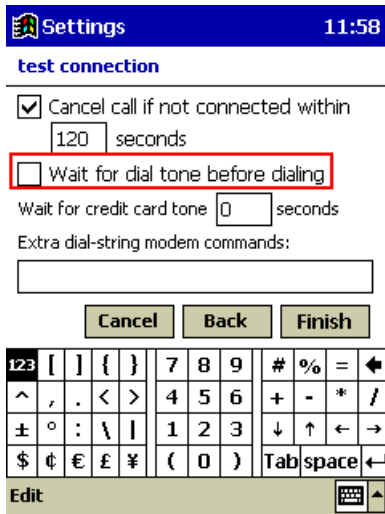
Settings 11:58

test connection

Cancel call if not connected within

120 seconds

Wait for dial tone before dialing

Wait for credit card tone 0 seconds

Extra dial-string modem commands:

Cancel Back Finish

| 123 | [ | ] | { | } | 7 | 8 | 9 | # | % | = | ← |
|---|---|---|---|---|---|---|---|---|---|---|---|
| ^ | , | . | < | > | 4 | 5 | 6 | + | - | * | / |
| ± | ° | : | \ | \| | 1 | 2 | 3 | ↓ | ↑ | ← | → |
| $ | ¢ | € | £ | ¥ | ( | 0 | ) | Tab | space | ↵ | |

Edit